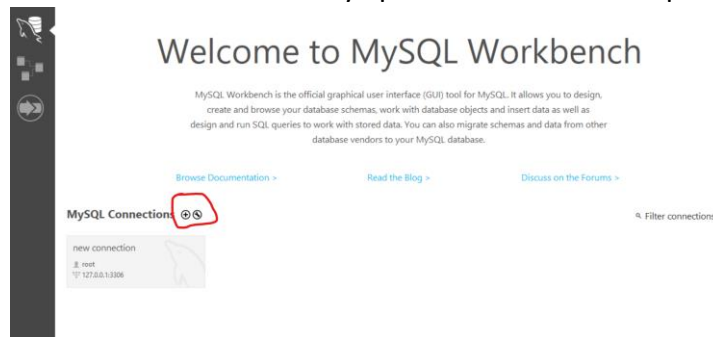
Welcome to MySQL Workbench

MySQL Workbench is the official graphical user interface (GUI) tool for MySQL. It allows you to design, create and browse your database schemas, work with database objects and insert data as well as design and run SQL queries to work with stored data. You can also migrate schemas and data from other database vendors to your MySQL database.

Browse Documentation >

Read the Blog >

Discuss on the Forums >

MySQL Connections ⊕ ⊗

Filter connection

new connection

root

127.0.0.1:3306